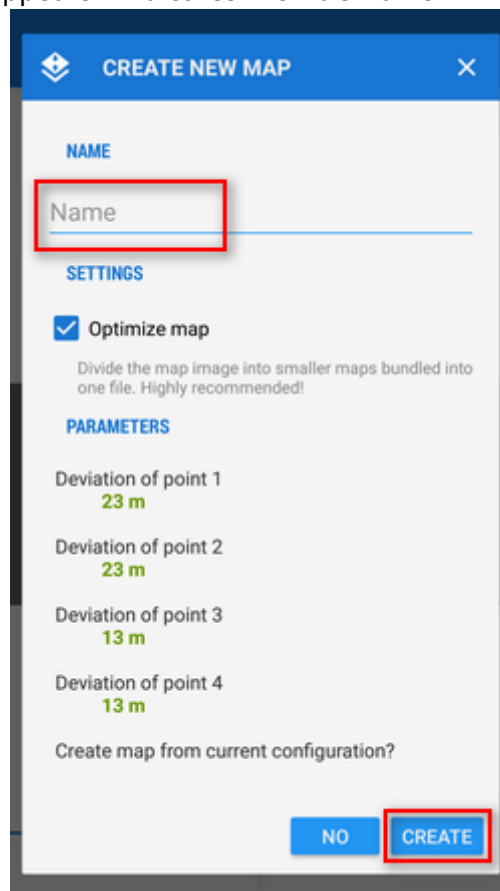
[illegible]

CREATE NEW MAP

NAME

Name

SETTINGS

Optimize map

Divide the map image into smaller maps bundled into one file. Highly recommended!

PARAMETERS

Deviation of point 1
23 m

Deviation of point 2
23 m

Deviation of point 3
13 m

Deviation of point 4
13 m

Create map from current configuration?

NO

CREATE